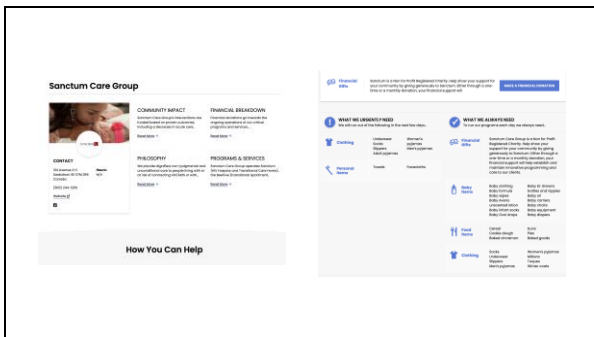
Sanctum Care Group

COMMUNITY IMPACT

FINANCIAL BREAKDOWN

Read More

Read More

CONTACT

PHILOSOPHY

PROGRAMS & SERVICES

Read More

Read More

How You Can Help

Financial Gifts

MAKE A FINANCIAL DONATION

WHAT WE URGENTLY NEED

WHAT WE ALWAYS NEED

Clothing

Personal Items

Financial Gifts

Baby Items

Food Items

Clothing